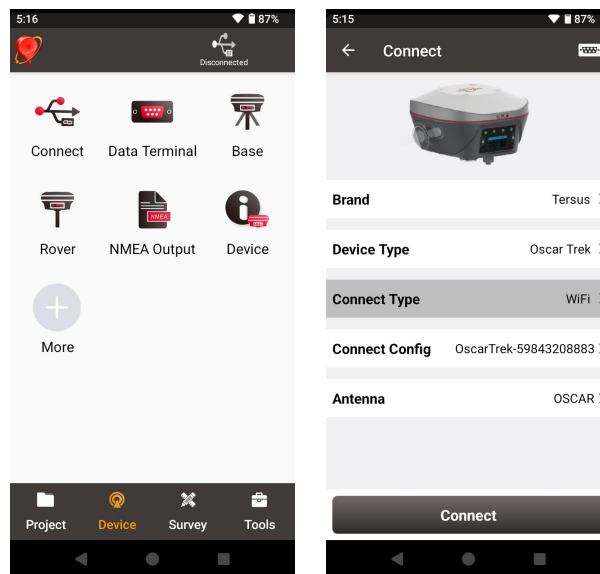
5:16
87%
Disconnected
Connect
Data Terminal
Base
Rover
NMEA
NMEA Output
Device
More
Project
Device
Survey
Tools

5:15
87%
Connect
Brand
Tersus
Device Type
Oscar Trek
Connect Type
WiFi
Connect Config
OscarTrek-59843208883
Antenna
OSCAR
Connect